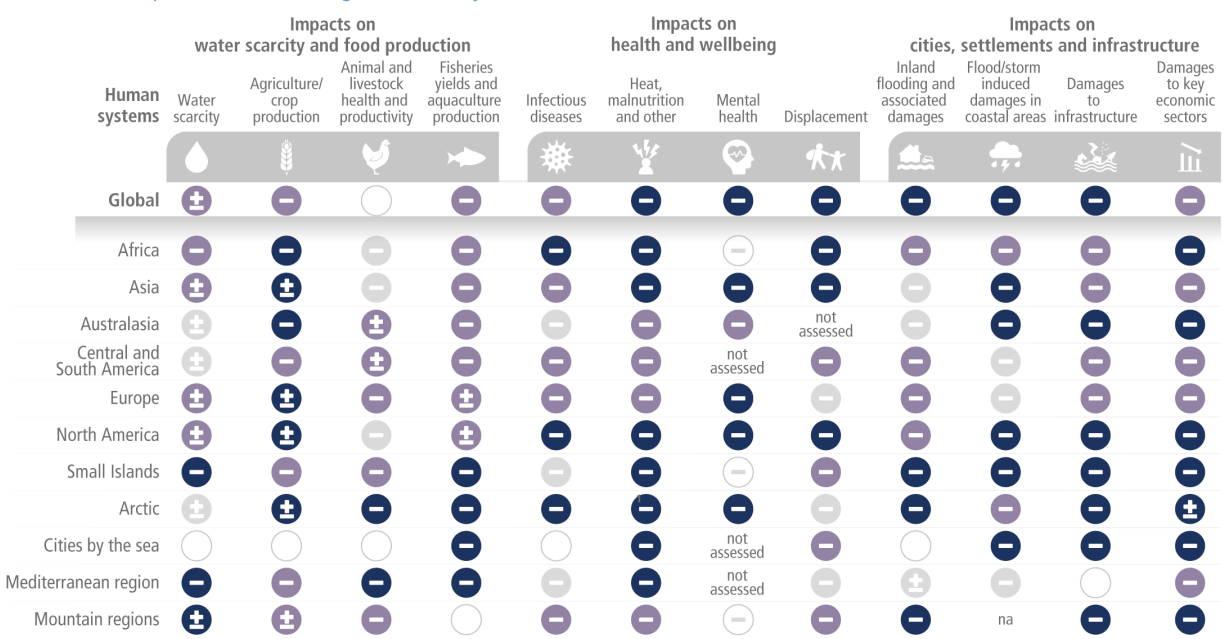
| Human systems | Water scarcity | Agriculture/ crop production | Animal and livestock health and productivity | Fisheries yields and aquaculture production | Infectious diseases | Heat, malnutrition and other | Mental health | Displacement | Inland flooding and associated damages | Flood/storm induced damages in coastal areas | Damages to infrastructure | Damages to key economic sectors |
|---|---|---|---|---|---|---|---|---|---|---|---|---|
| Global | ± | − |  | − | − | − | − | − | − | − | − | − |
| Africa | − | − | − | − | − | − | − | − | − | − | − | − |
| Asia | ± | ± | − | − | − | − | − | − | − | − | − | − |
| Australasia | ± | − | ± | − | − | − | − | not assessed | − | − | − | − |
| Central and South America | ± | − | ± | − | − | − | not assessed | − | − | − | − | − |
| Europe | ± | ± | − | ± | − | − | − | − | − | − | − | − |
| North America | ± | ± | − | ± | − | − | − | − | − | − | − | − |
| Small Islands | − | − | − | − | − | − | − | − | − | − | − | − |
| Arctic | ± | ± | − | − | − | − | − | − | − | − | − | ± |
| Cities by the sea |  |  |  | − |  | − | not assessed | − |  | − | − | − |
| Mediterranean region | − | − | − | − | − | − | not assessed | − | ± | − |  | − |
| Mountain regions | ± | ± | − |  | − | − | − | − | − | na | − | − |

Impacts on water scarcity and food production

Impacts on health and wellbeing

Impacts on cities, settlements and infrastructure